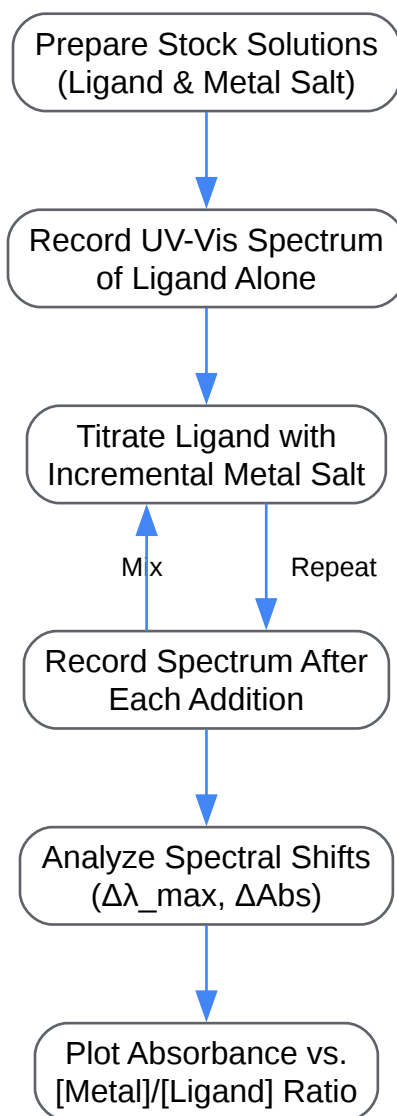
Prepare Stock Solutions (Ligand & Metal Salt)

Record UV-Vis Spectrum of Ligand Alone

Titrate Ligand with Incremental Metal Salt

Mix

Repeat

Record Spectrum After Each Addition

Analyze Spectral Shifts (Δλ_max, ΔAbs)

Plot Absorbance vs. [Metal]/[Ligand] Ratio